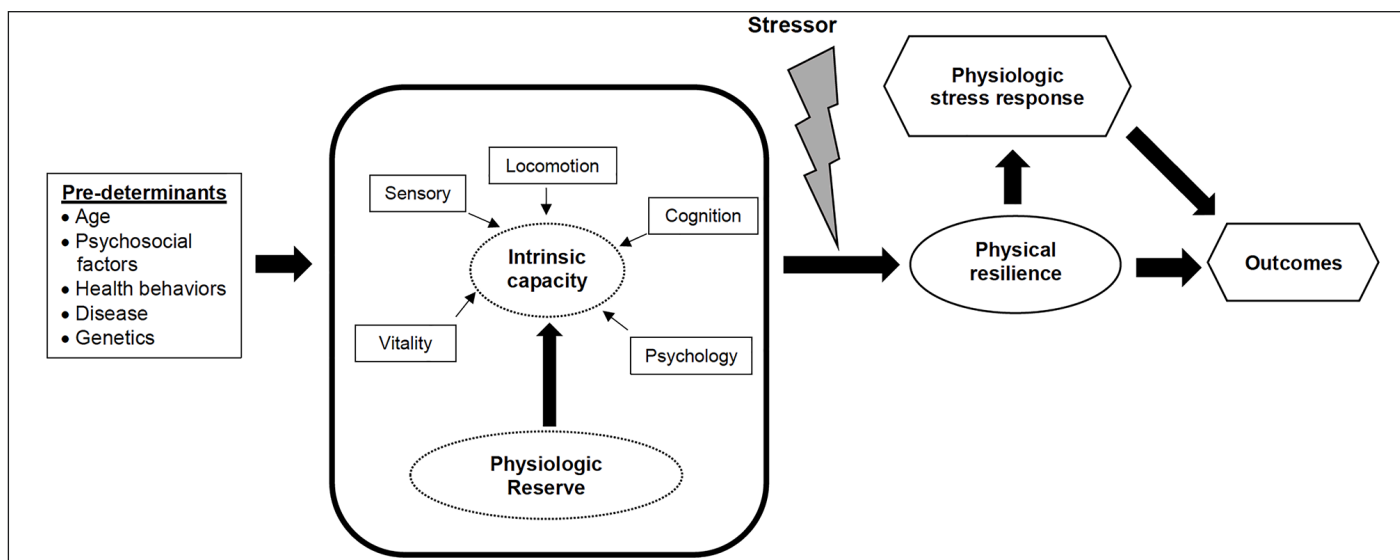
Pre-determinants
• Age
• Psychosocial factors
• Health behaviors
• Disease
• Genetics

Locomotion

Sensory

Cognition

Intrinsic capacity

Vitality

Psychology

Physiologic Reserve

Stressor

Physiologic stress response

Physical resilience

Outcomes